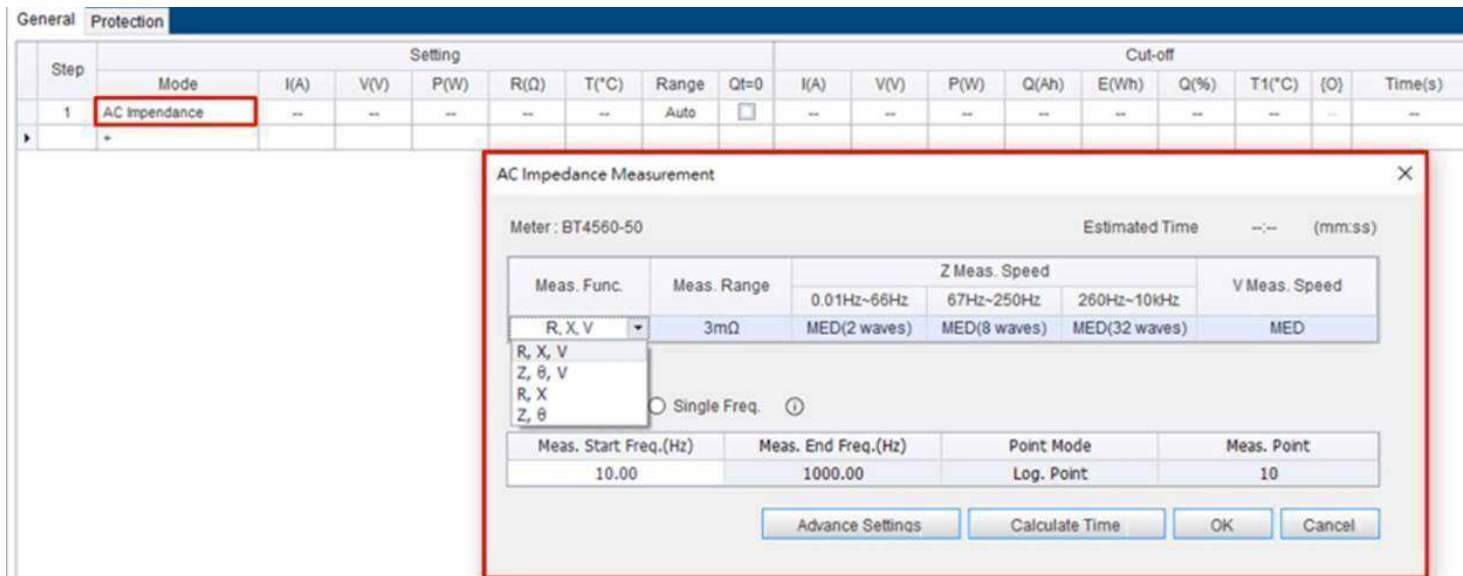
General Protection

| Step | Setting | | | | | | | | Cut-off | | | | | | | | | |
|---|---|---|---|---|---|---|---|---|---|---|---|---|---|---|---|---|---|
| | Mode | I(A) | V(V) | P(W) | R(Ω) | T(°C) | Range | Qt=0 | I(A) | V(V) | P(W) | Q(Ah) | E(Wh) | Q(%) | T1(°C) | {O} | Time(s) |
| 1 | AC Impendance | -- | -- | -- | -- | -- | Auto | ☐ | -- | -- | -- | -- | -- | -- | -- | -- | -- |
| | + | | | | | | | | | | | | | | | | |

AC Impedance Measurement ×

Meter : BT4560-50

Estimated Time --:-- (mm:ss)

| Meas. Func. | Meas. Range | Z Meas. Speed 0.01Hz~66Hz | Z Meas. Speed 67Hz~250Hz | Z Meas. Speed 260Hz~10kHz | V Meas. Speed |
|---|---|---|---|---|---|
| R, X, V | 3mΩ | MED(2 waves) | MED(8 waves) | MED(32 waves) | MED |

R, X, V
Z, θ, V
R, X
Z, θ

Single Freq. ⓘ

| Meas. Start Freq.(Hz) | Meas. End Freq.(Hz) | Point Mode | Meas. Point |
|---|---|---|---|
| 10.00 | 1000.00 | Log. Point | 10 |

Advance Settings Calculate Time OK Cancel